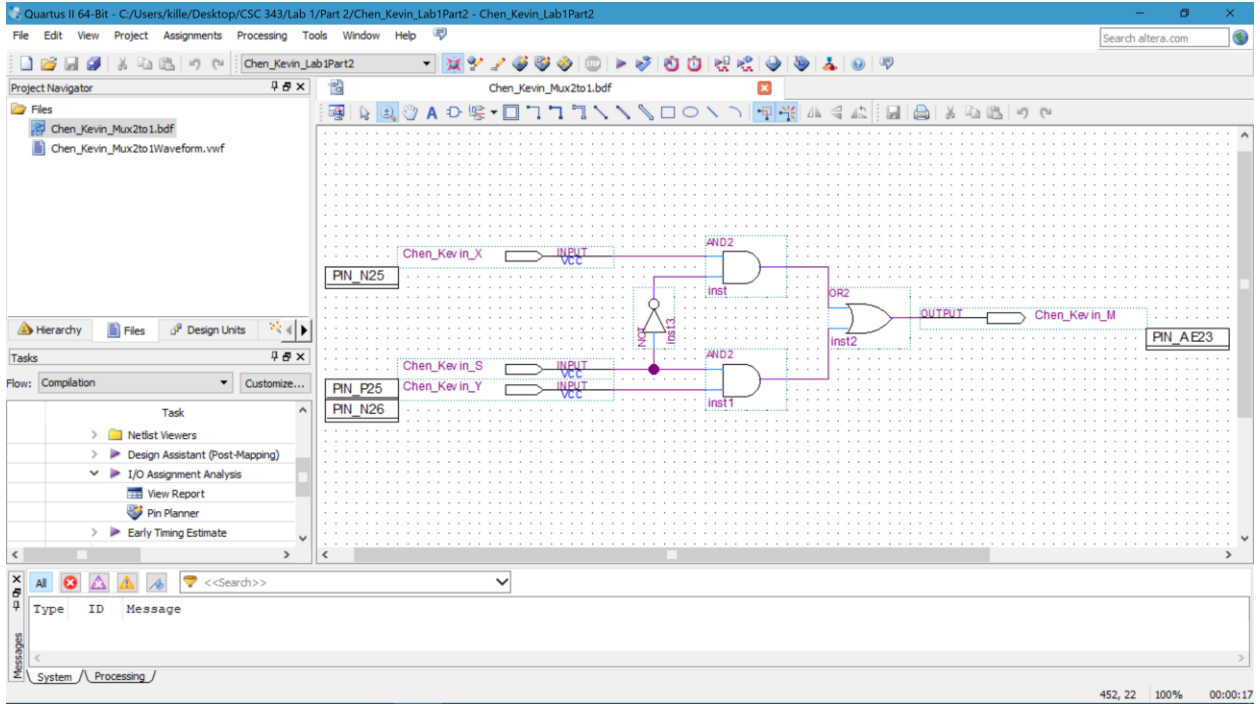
Quartus II 64-Bit - C:/Users/kille/Desktop/CSC 343/Lab 1/Part 2/Chen_Kevin_Lab1Part2 - Chen_Kevin_Lab1Part2

File Edit View Project Assignments Processing Tools Window Help

Search altera.com

Chen_Kevin_Lab1Part2

Project Navigator

Files

Chen_Kevin_Mux2to1.bdf

Chen_Kevin_Mux2to1Waveform.vwf

Hierarchy Files Design Units

Tasks

Flow: Compilation Customize...

Task

Netlist Viewers

Design Assistant (Post-Mapping)

I/O Assignment Analysis

View Report

Pin Planner

Early Timing Estimate

Chen_Kevin_Mux2to1.bdf

Chen_Kevin_X INPUT VCC

PIN_N25

AND2

inst

NOT

inst3

OR2

OUTPUT

Chen_Kevin_M

inst2

PIN_AE23

Chen_Kevin_S INPUT VCC

Chen_Kevin_Y INPUT VCC

AND2

inst1

PIN_P25

PIN_N26

All <<Search>>

Type ID Message

Messages

System Processing

452, 22 100% 00:00:17